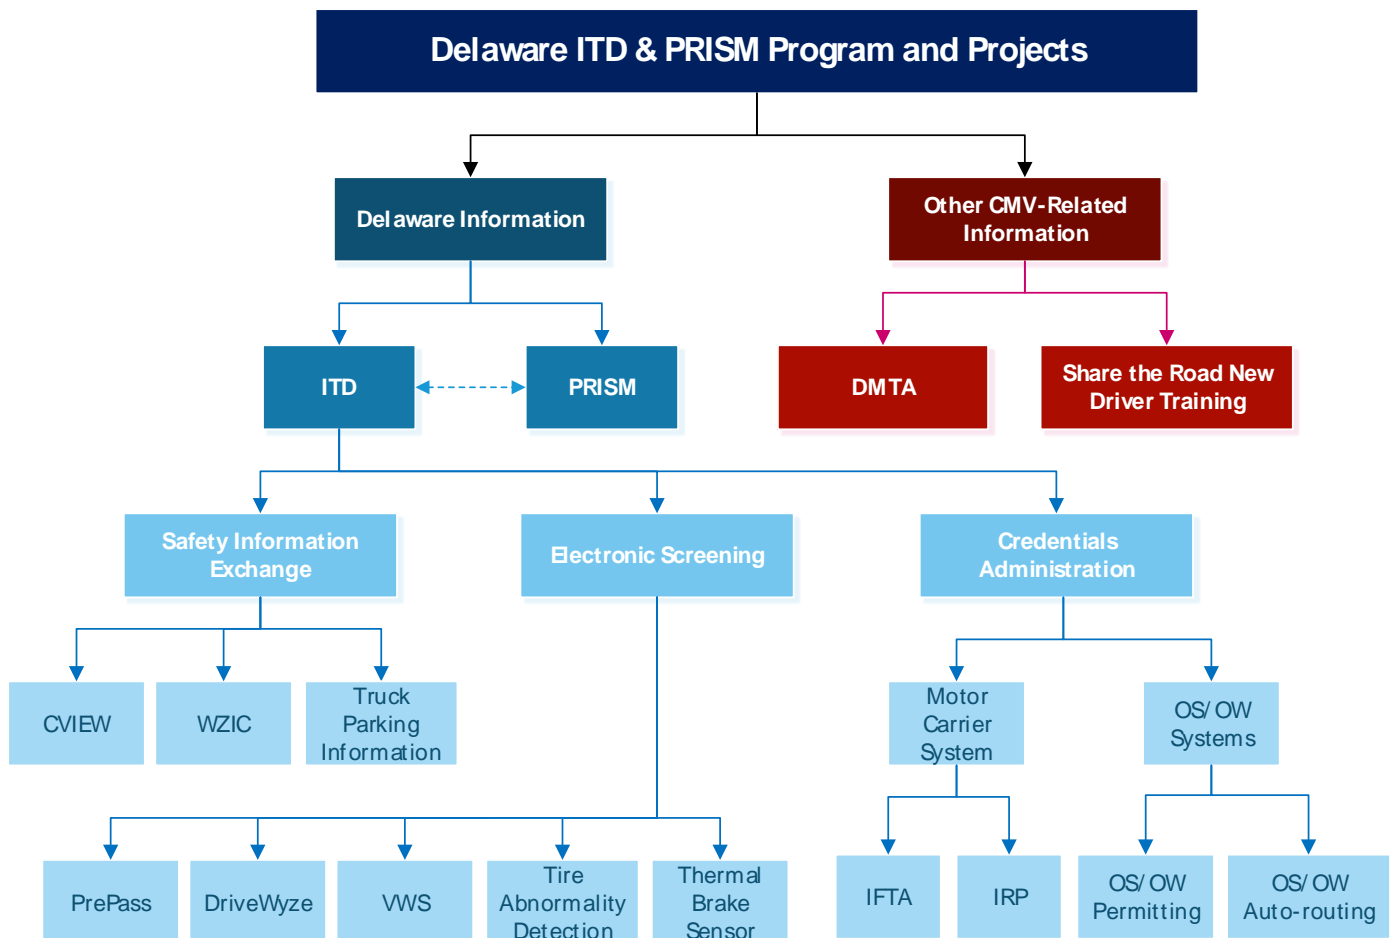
Delaware ITD & PRISM Program and Projects

Delaware Information

Other CMV-Related Information

ITD

PRISM

DMTA

Share the Road New Driver Training

Safety Information Exchange

Electronic Screening

Credentials Administration

CVIEW

WZIC

Truck Parking Information

Motor Carrier System

OS/OW Systems

PrePass

DriveWyze

VWS

Tire Abnormality Detection

Thermal Brake Sensor

IFTA

IRP

OS/OW Permitting

OS/OW Auto-routing